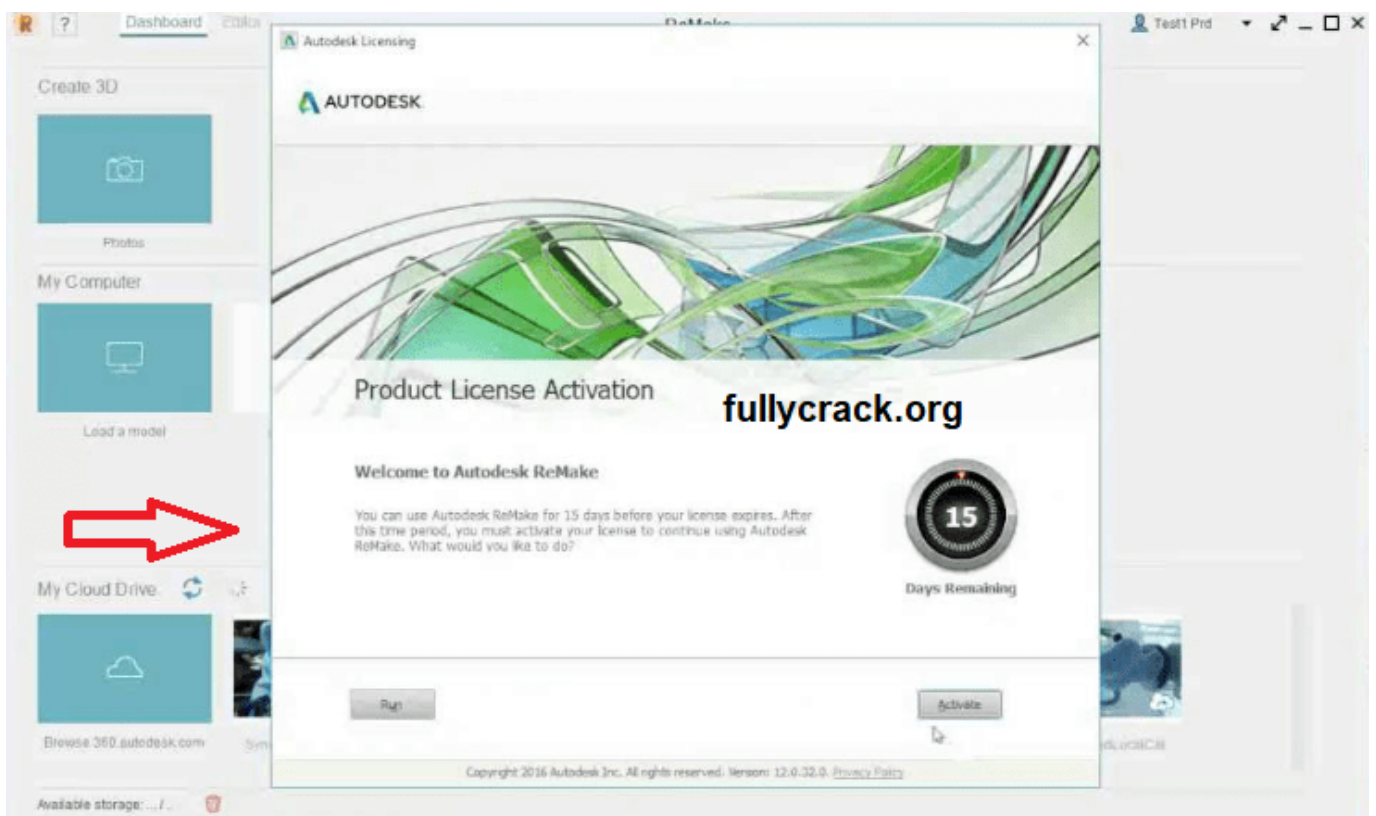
? Dashboard Editor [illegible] ReMake Test1 Prd

Create 3D

Photos

My Computer

Load a model

My Cloud Drive

Browse 360.autodesk.com

Available storage: .../...

Autodesk Licensing

AUTODESK.

Product License Activation

fullycrack.org

Welcome to Autodesk ReMake

You can use Autodesk ReMake for 15 days before your license expires. After this time period, you must activate your license to continue using Autodesk ReMake. What would you like to do?

15

Days Remaining

Run

Activate

Copyright 2016 Autodesk Inc. All rights reserved. Version: 12.0.32.0. Privacy Policy